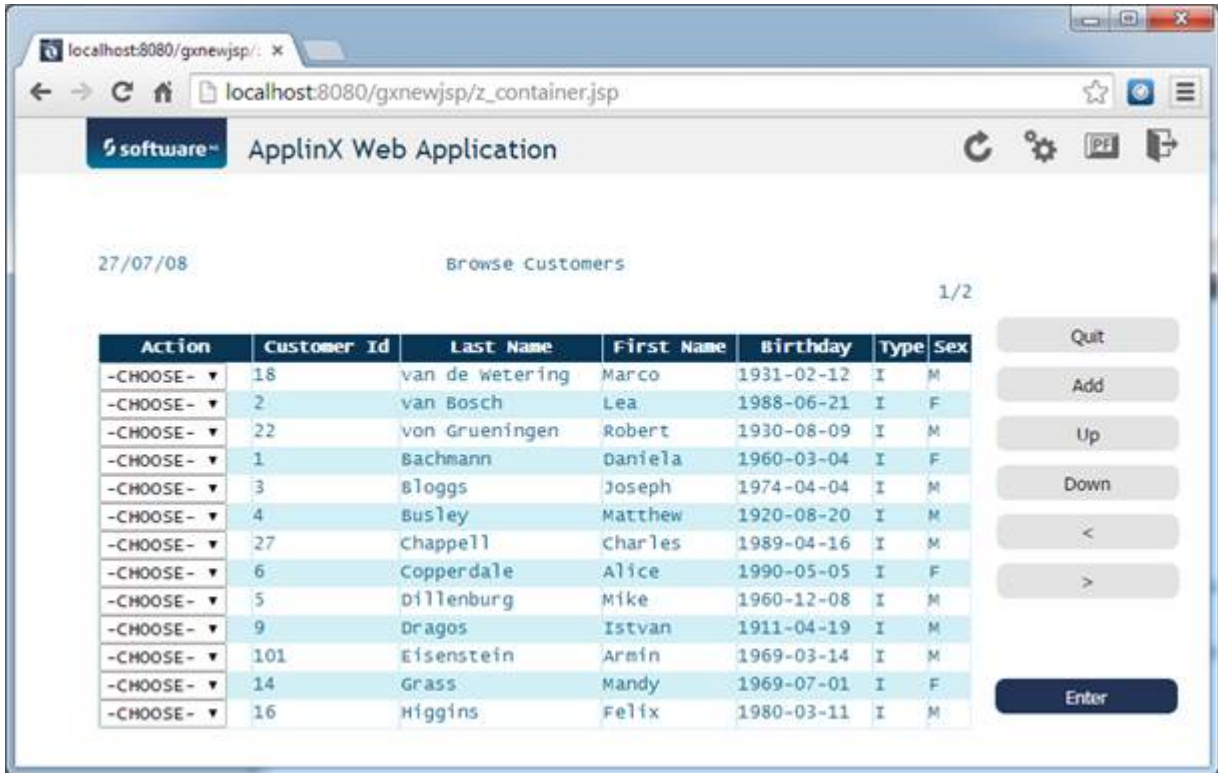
localhost:8080/gxnewjsp/: ×

localhost:8080/gxnewjsp/z_container.jsp

software™ ApplinX Web Application

PF

27/07/08

Browse Customers

1/2

| Action | Customer Id | Last Name | First Name | Birthday | Type | Sex |
|---|---|---|---|---|---|---|
| -CHOOSE- ▾ | 18 | van de Wetering | Marco | 1931-02-12 | I | M |
| -CHOOSE- ▾ | 2 | van Bosch | Lea | 1988-06-21 | I | F |
| -CHOOSE- ▾ | 22 | von Grueningen | Robert | 1930-08-09 | I | M |
| -CHOOSE- ▾ | 1 | Bachmann | Daniela | 1960-03-04 | I | F |
| -CHOOSE- ▾ | 3 | Bloggs | Joseph | 1974-04-04 | I | M |
| -CHOOSE- ▾ | 4 | Busley | Matthew | 1920-08-20 | I | M |
| -CHOOSE- ▾ | 27 | Chappell | Charles | 1989-04-16 | I | M |
| -CHOOSE- ▾ | 6 | Copperdale | Alice | 1990-05-05 | I | F |
| -CHOOSE- ▾ | 5 | Dillenburg | Mike | 1960-12-08 | I | M |
| -CHOOSE- ▾ | 9 | Dragos | Istvan | 1911-04-19 | I | M |
| -CHOOSE- ▾ | 101 | Eisenstein | Armin | 1969-03-14 | I | M |
| -CHOOSE- ▾ | 14 | Grass | Mandy | 1969-07-01 | I | F |
| -CHOOSE- ▾ | 16 | Higgins | Felix | 1980-03-11 | I | M |

Quit
Add
Up
Down
<
>
Enter